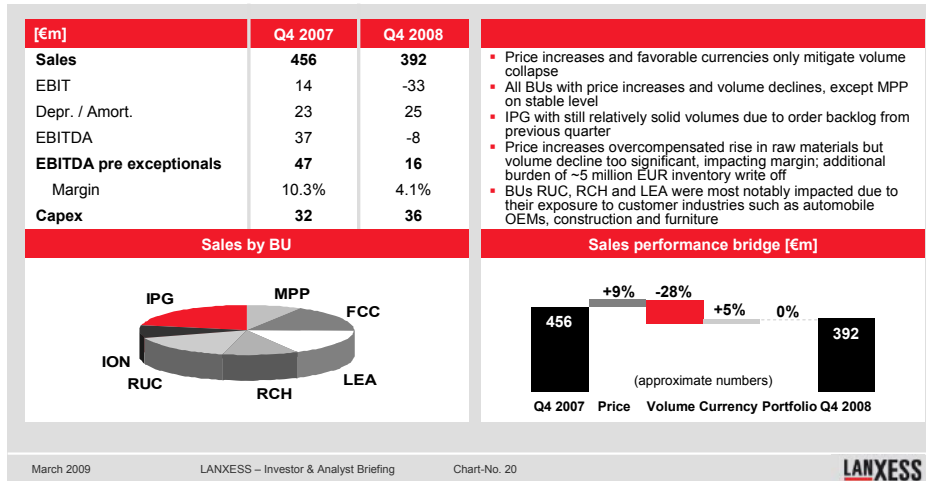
| [€m] | Q4 2007 | Q4 2008 |
|---|---|---|
| Sales | 456 | 392 |
| EBIT | 14 | -33 |
| Depr. / Amort. | 23 | 25 |
| EBITDA | 37 | -8 |
| EBITDA pre exceptionals | 47 | 16 |
| Margin | 10.3% | 4.1% |
| Capex | 32 | 36 |

- Price increases and favorable currencies only mitigate volume collapse
- All BUs with price increases and volume declines, except MPP on stable level
- IPG with still relatively solid volumes due to order backlog from previous quarter
- Price increases overcompensated rise in raw materials but volume decline too significant, impacting margin; additional burden of ~5 million EUR inventory write off
- BUs RUC, RCH and LEA were most notably impacted due to their exposure to customer industries such as automobile OEMs, construction and furniture

Sales by BU

IPG
MPP
FCC
ION
RUC
RCH
LEA

Sales performance bridge [€m]

456
+9%
-28%
+5%
0%
392
(approximate numbers)
Q4 2007 Price Volume Currency Portfolio Q4 2008

March 2009 LANXESS – Investor & Analyst Briefing Chart-No. 20

LANXESS